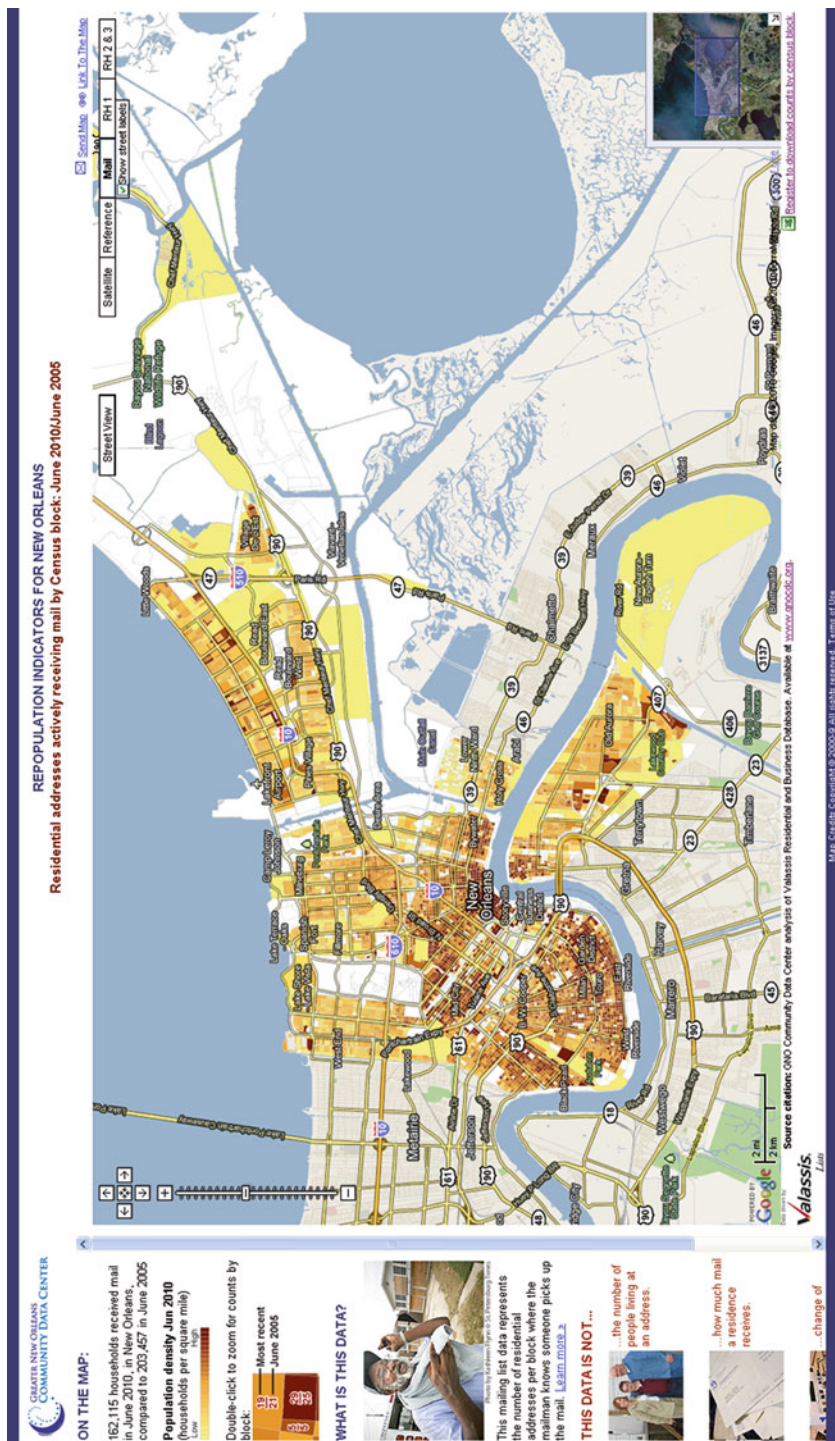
GREATER NEW ORLEANS
COMMUNITY DATA CENTER

ON THE MAP:

162,115 households received mail in June 2010, in New Orleans, compared to 203,457 in June 2005

Population density Jun 2010
(households per square mile)
Low High

Double-click to zoom for counts by block:

19 Most recent
21 June 2005

WHAT IS THIS DATA?

This mailing list data represents the number of residential addresses per block where the mailman knows someone picks up the mail. Learn more »

THIS DATA IS NOT...

...the number of people living at an address.

...how much mail a residence receives.

...change of

REPOPULATION INDICATORS FOR NEW ORLEANS
Residential addresses actively receiving mail by Census block: June 2010/June 2005

Send Map Link To The Map

Street View

Satellite Reference Mail RH 1 RH 2 & 3

Show street labels

Metairie
New Orleans
Marrero
Harvey
Gretna
Terrytown
Chalmette
Meraux
Violet
Arabi
Westwego
Jefferson
Kenner

10
610
90
510
47
39
46
23
45
18
428
406
407
300
3137

Source citation: GNO Community Data Center analysis of Valassis Residential and Business Database. Available at www.gnocdc.org.

Register to download counts by census block.

2 mi
2 km

POWERED BY Google

Valassis. Lists

Map Credits Copyright © 2000-9 All rights reserved. Terms of Use